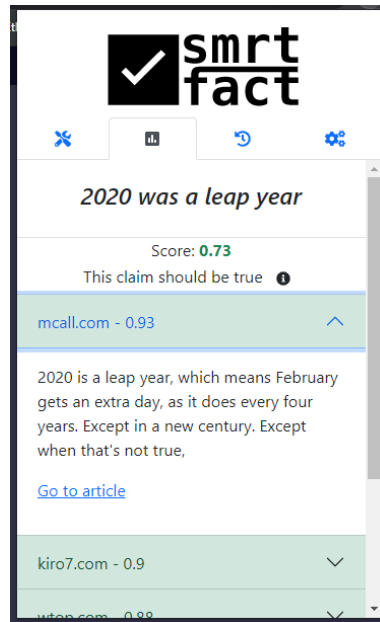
smrt fact

2020 was a leap year

Score: 0.73
This claim should be true

mcall.com - 0.93

2020 is a leap year, which means February gets an extra day, as it does every four years. Except in a new century. Except when that's not true,

Go to article

kiro7.com - 0.9

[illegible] - 0.88